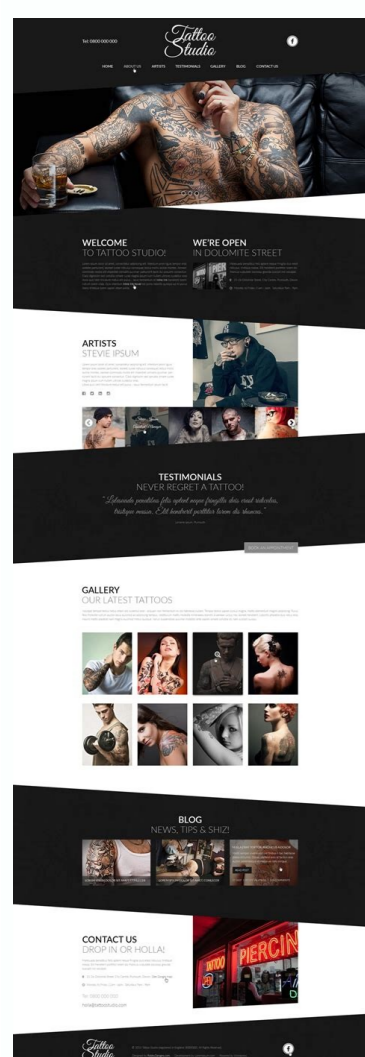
Tel: 0800 000 000

Tattoo Studio

HOME ABOUT US ARTISTS TESTIMONIALS GALLERY BLOG CONTACT US

WELCOME
TO TATTOO STUDIO!

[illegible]

WE'RE OPEN
IN DOLOMITE STREET

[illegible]

ARTISTS
STEVIE IPSUM

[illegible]

TESTIMONIALS
NEVER REGRET A TATTOO!

"Lobuendo penultima felis aplent neque fringilla dui sunt vehicula, tristique massa. Est hendrerit porttitor lorem dui rhoncus."

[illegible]

BOOK AN APPOINTMENT

GALLERY
OUR LATEST TATTOOS

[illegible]

BLOG
NEWS, TIPS & SHIZ!

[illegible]

CONTACT US
DROP IN OR HOLLA!

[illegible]

Tel: 0800 000 000

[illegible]

TATTOO PIERCIN

Tattoo Studio

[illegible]